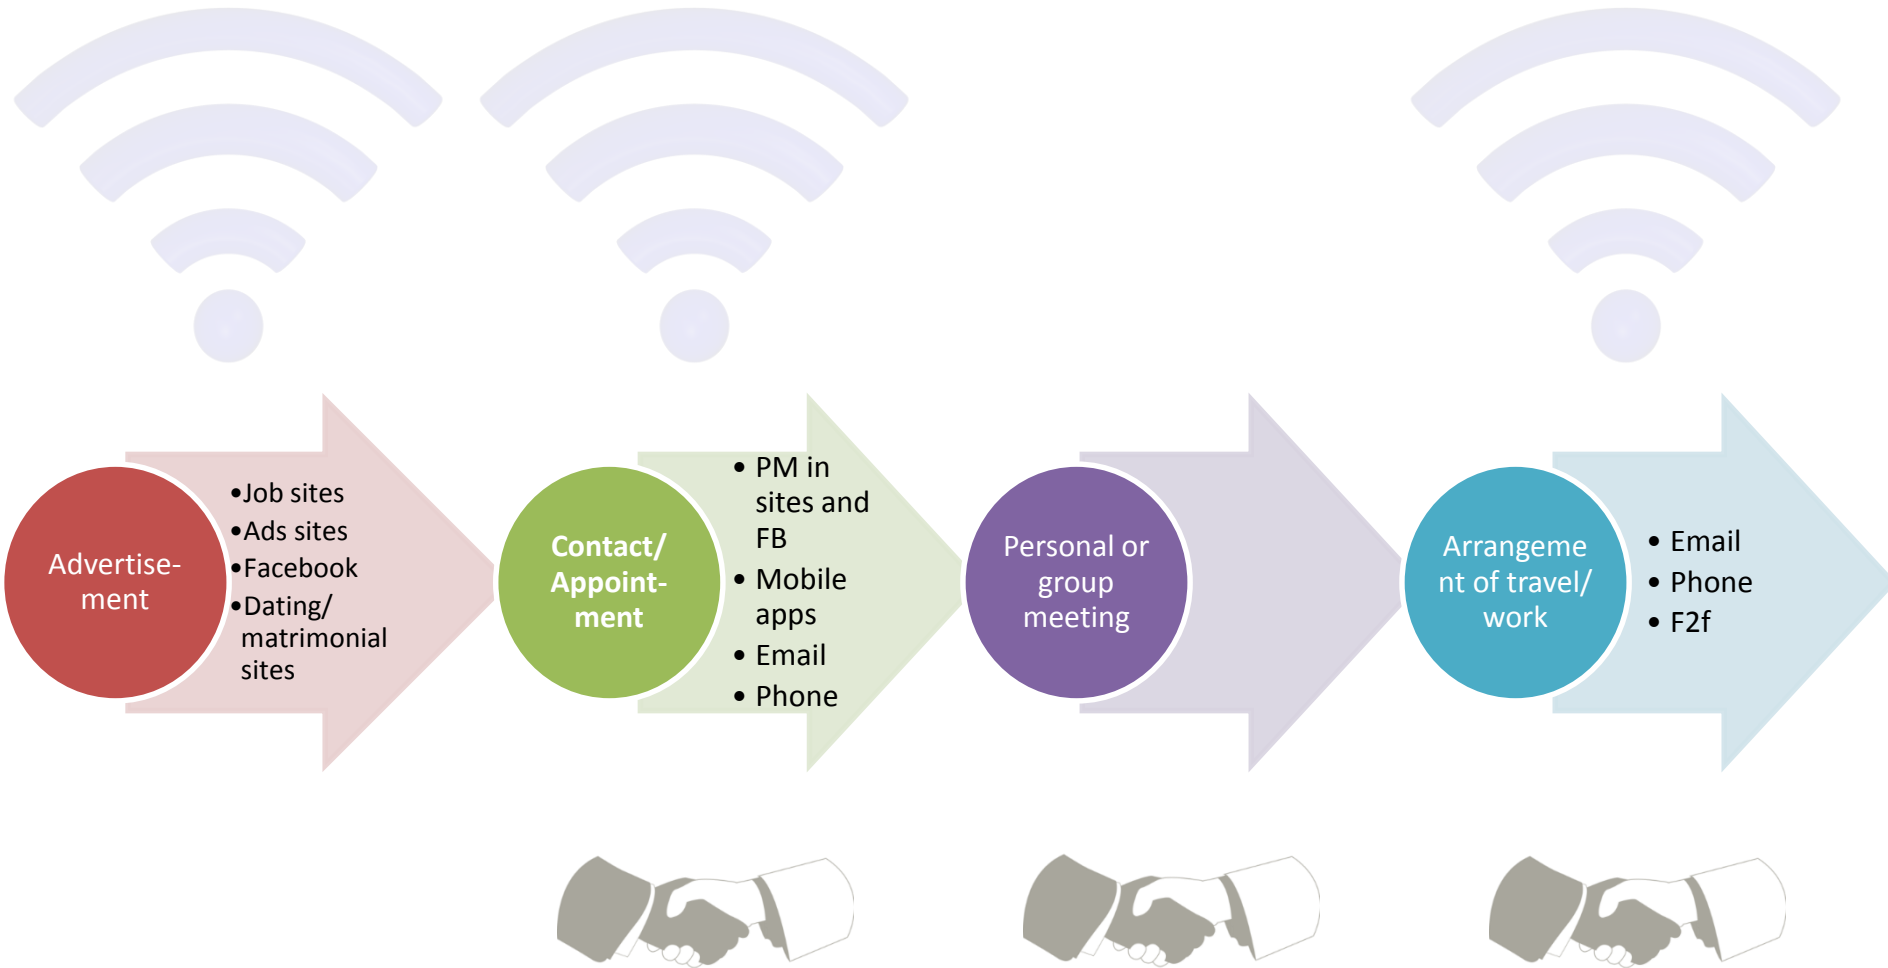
Advertisement

•Job sites
•Ads sites
•Facebook
•Dating/ matrimonial sites

Contact/ Appointment

• PM in sites and FB
• Mobile apps
• Email
• Phone

Personal or group meeting

Arrangement of travel/ work

• Email
• Phone
• F2f